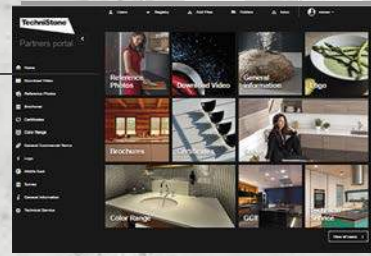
TechniStone
Partners portal

Home
Download Video
Reference Photos
Brochures
Certificates
Color Range
General Commercial Terms
Logo
Middle East
Survey
General information
Technical Service

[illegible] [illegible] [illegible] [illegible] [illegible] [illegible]

Reference Photos
Download Video
General information
Logo
Brochures
Certificates
Color Range
GCT
Technical Service
View all items